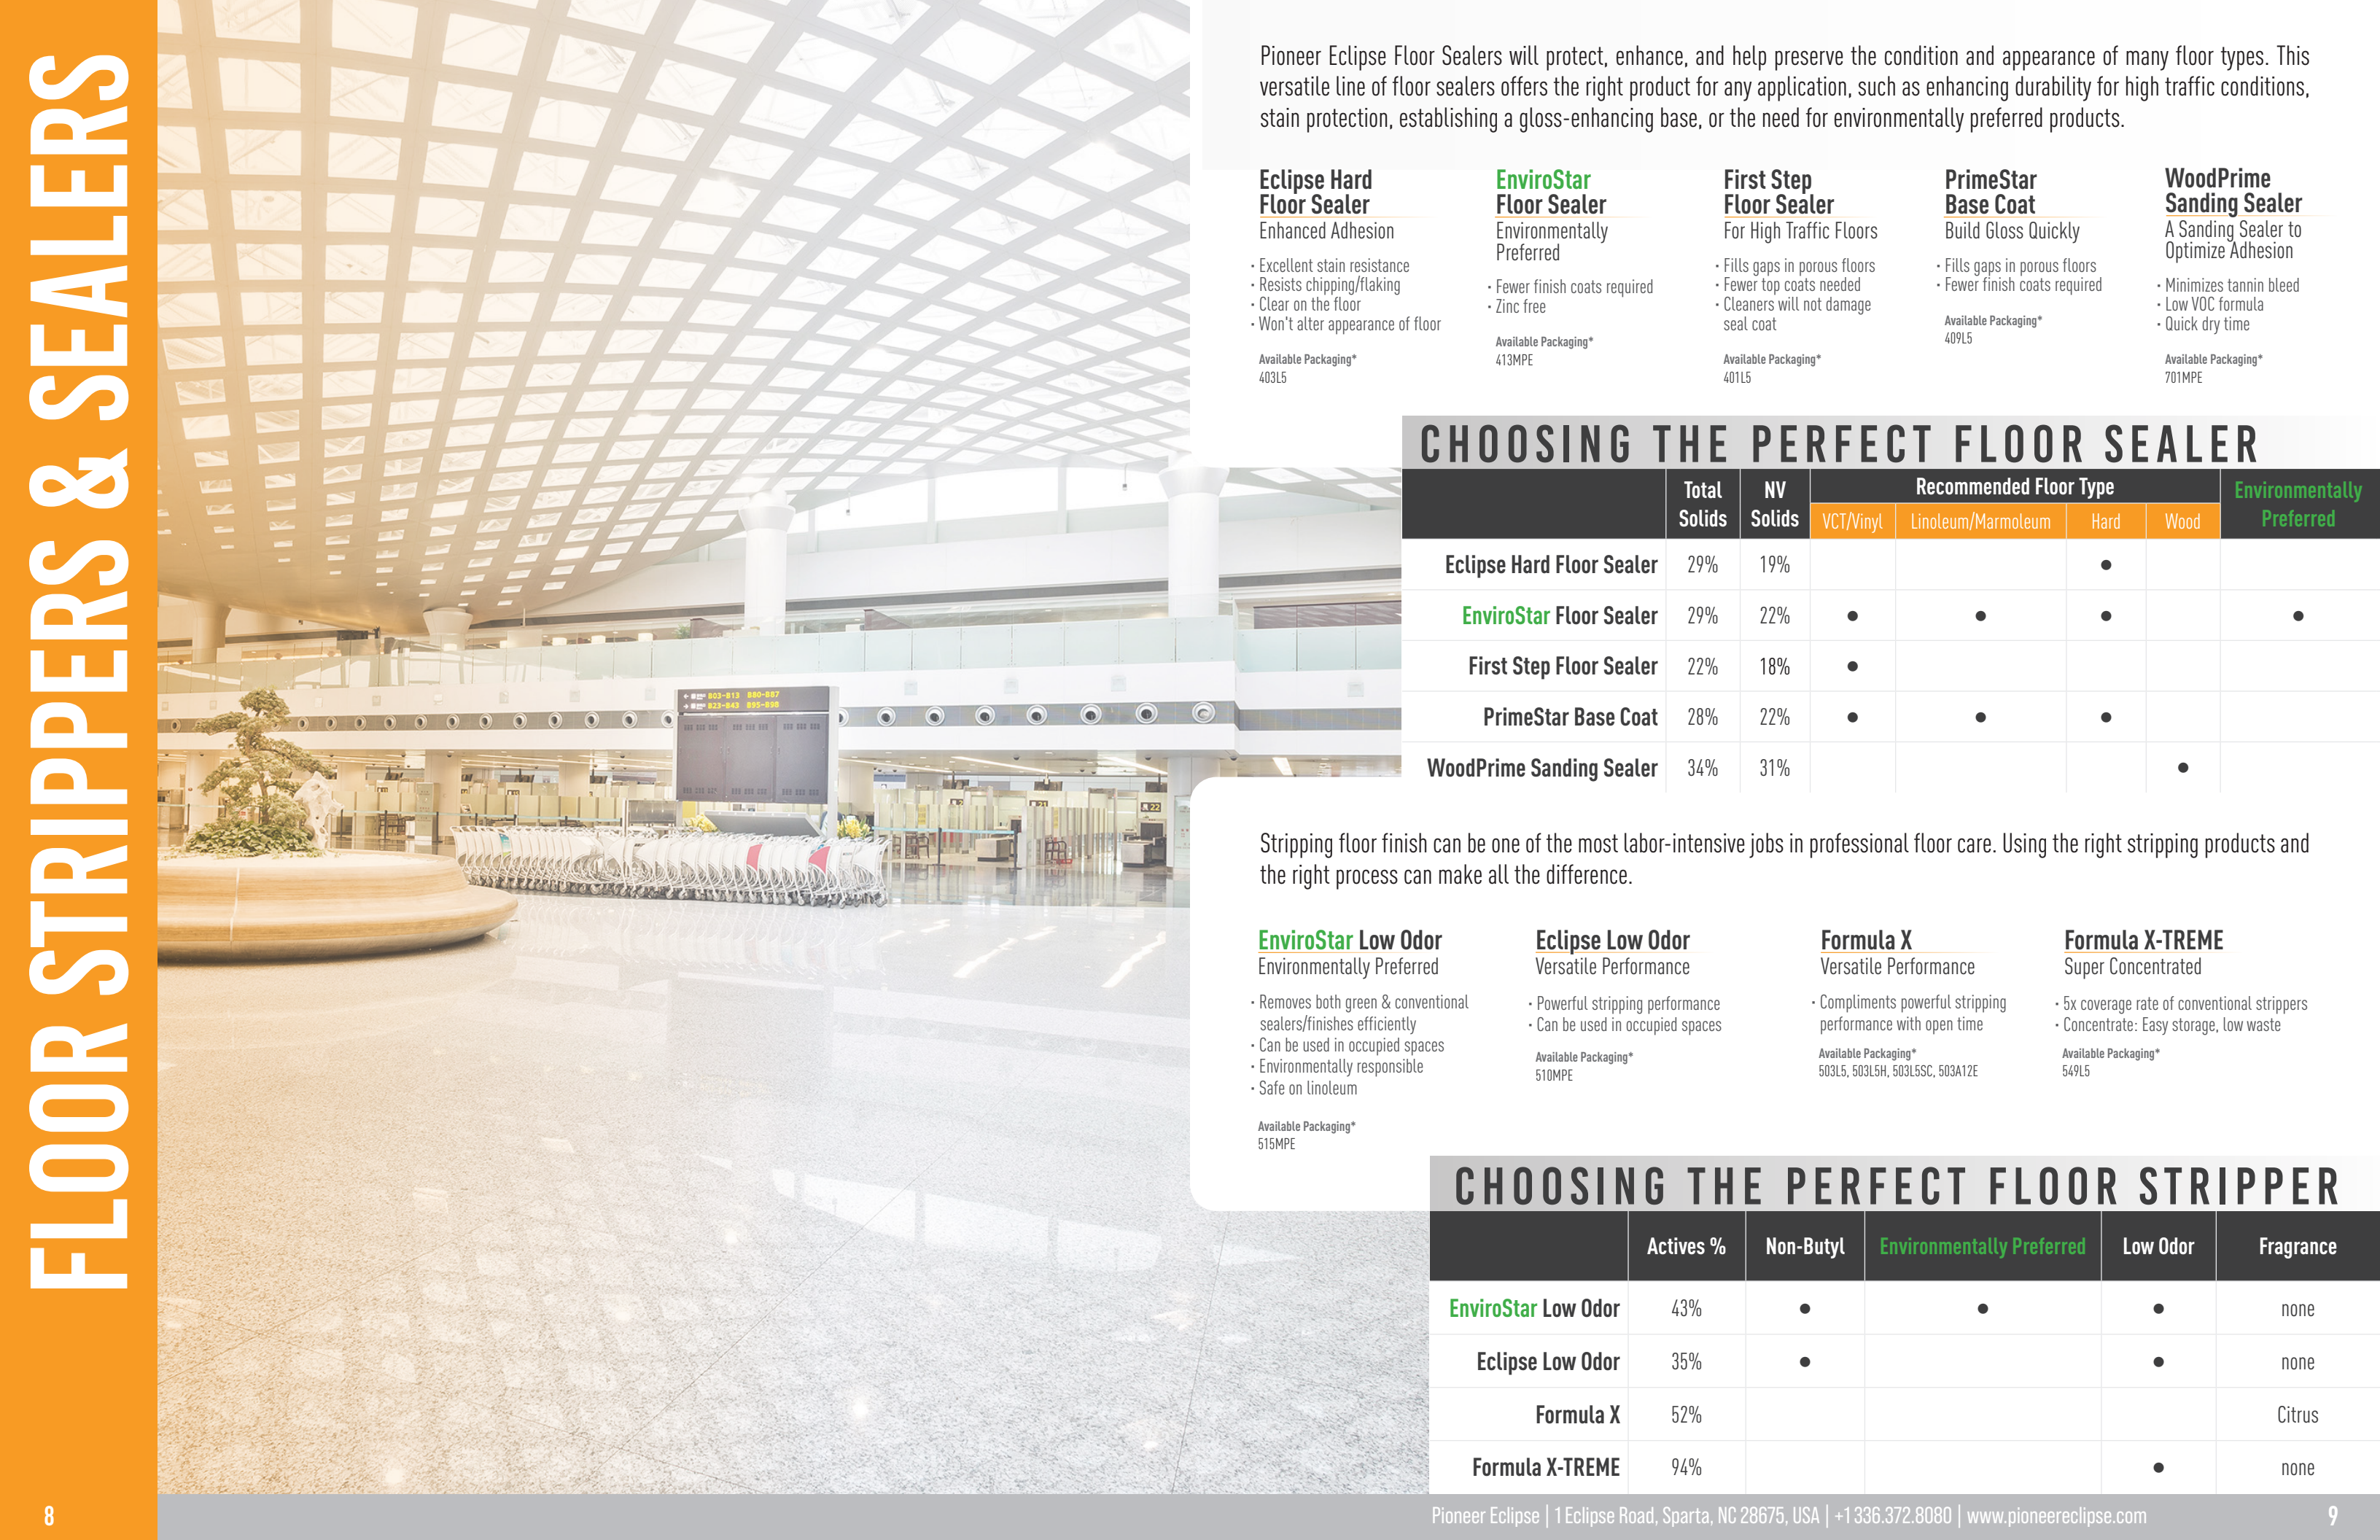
FLOOR STRIPPERS & SEALERS

Pioneer Eclipse Floor Sealers will protect, enhance, and help preserve the condition and appearance of many floor types. This versatile line of floor sealers offers the right product for any application, such as enhancing durability for high traffic conditions, stain protection, establishing a gloss-enhancing base, or the need for environmentally preferred products.

Eclipse Hard Floor Sealer
Enhanced Adhesion
• Excellent stain resistance
• Resists chipping/flaking
• Clear on the floor
• Won't alter appearance of floor
Available Packaging*
403L5

EnviroStar Floor Sealer
Environmentally Preferred
• Fewer finish coats required
• Zinc free
Available Packaging*
413MPE

First Step Floor Sealer
For High Traffic Floors
• Fills gaps in porous floors
• Fewer top coats needed
• Cleaners will not damage seal coat
Available Packaging*
401L5

PrimeStar Base Coat
Build Gloss Quickly
• Fills gaps in porous floors
• Fewer finish coats required
Available Packaging*
409L5

WoodPrime Sanding Sealer
A Sanding Sealer to Optimize Adhesion
• Minimizes tannin bleed
• Low VOC formula
• Quick dry time
Available Packaging*
701MPE

CHOOSING THE PERFECT FLOOR SEALER

| | Total Solids | NV Solids | Recommended Floor Type: VCT/Vinyl | Linoleum/Marmoleum | Hard | Wood | Environmentally Preferred |
|---|---|---|---|---|---|---|---|
| Eclipse Hard Floor Sealer | 29% | 19% | | | • | | |
| EnviroStar Floor Sealer | 29% | 22% | • | • | • | | • |
| First Step Floor Sealer | 22% | 18% | • | | | | |
| PrimeStar Base Coat | 28% | 22% | • | • | • | | |
| WoodPrime Sanding Sealer | 34% | 31% | | | | • | |

Stripping floor finish can be one of the most labor-intensive jobs in professional floor care. Using the right stripping products and the right process can make all the difference.

EnviroStar Low Odor
Environmentally Preferred
• Removes both green & conventional sealers/finishes efficiently
• Can be used in occupied spaces
• Environmentally responsible
• Safe on linoleum
Available Packaging*
515MPE

Eclipse Low Odor
Versatile Performance
• Powerful stripping performance
• Can be used in occupied spaces
Available Packaging*
510MPE

Formula X
Versatile Performance
• Compliments powerful stripping performance with open time
Available Packaging*
503L5, 503L5H, 503L5SC, 503A12E

Formula X-TREME
Super Concentrated
• 5x coverage rate of conventional strippers
• Concentrate: Easy storage, low waste
Available Packaging*
549L5

CHOOSING THE PERFECT FLOOR STRIPPER

| | Actives % | Non-Butyl | Environmentally Preferred | Low Odor | Fragrance |
|---|---|---|---|---|---|
| EnviroStar Low Odor | 43% | • | • | • | none |
| Eclipse Low Odor | 35% | • | | • | none |
| Formula X | 52% | | | | Citrus |
| Formula X-TREME | 94% | | | • | none |

8

Pioneer Eclipse | 1 Eclipse Road, Sparta, NC 28675, USA | +1 336.372.8080 | www.pioneereclipse.com

9